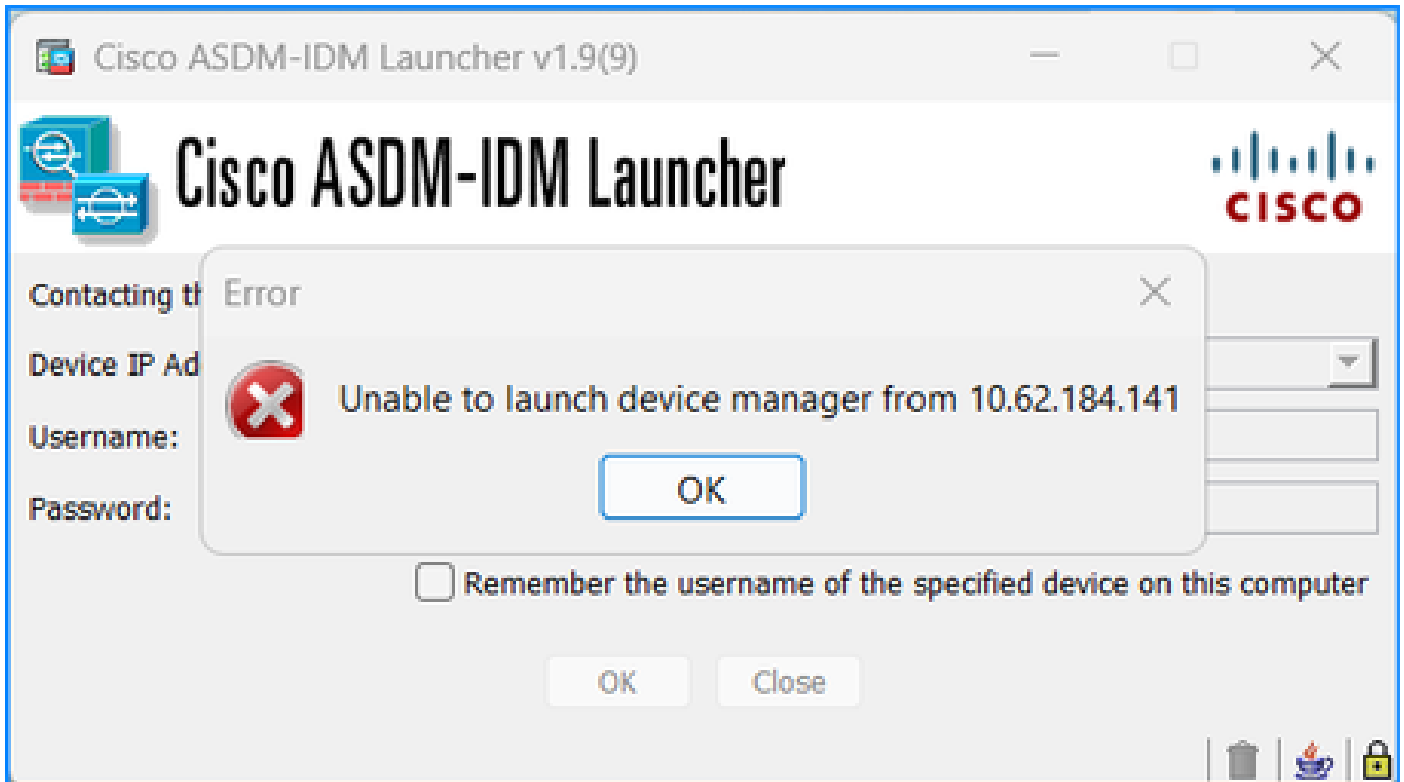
Cisco ASDM-IDM Launcher v1.9(9)

Cisco ASDM-IDM Launcher

CISCO

Contacting th

Device IP Ad

Username:

Password:

Error

Unable to launch device manager from 10.62.184.141

OK

Remember the username of the specified device on this computer

OK Close